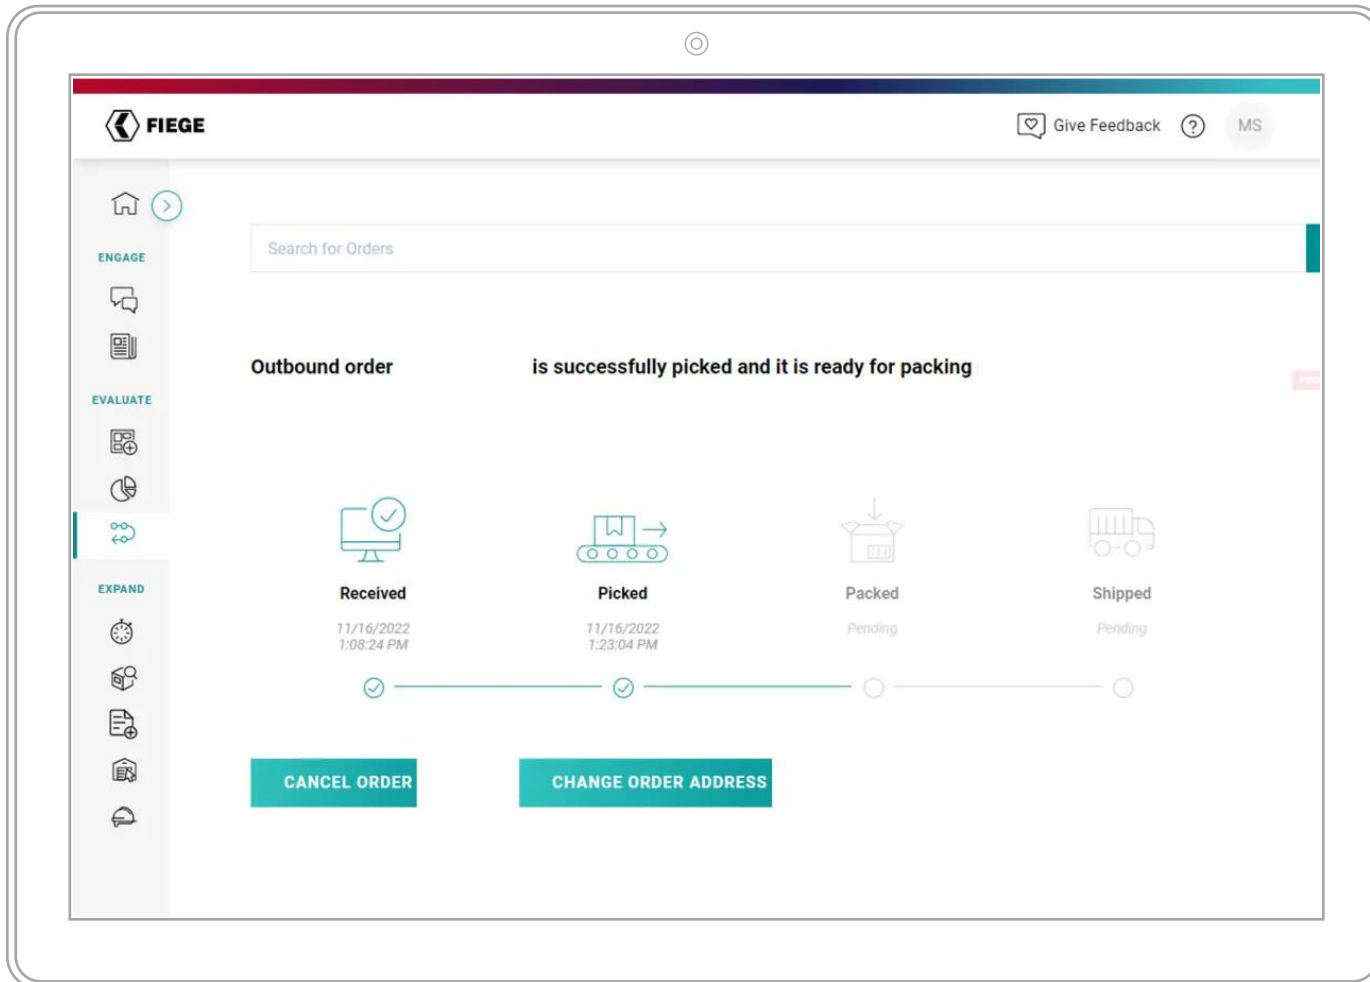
FIEGE

Give Feedback ? MS

ENGAGE

EVALUATE

EXPAND

Search for Orders

Outbound order is successfully picked and it is ready for packing

Received
11/16/2022
1:08:24 PM

Picked
11/16/2022
1:23:04 PM

Packed
Pending

Shipped
Pending

CANCEL ORDER

CHANGE ORDER ADDRESS